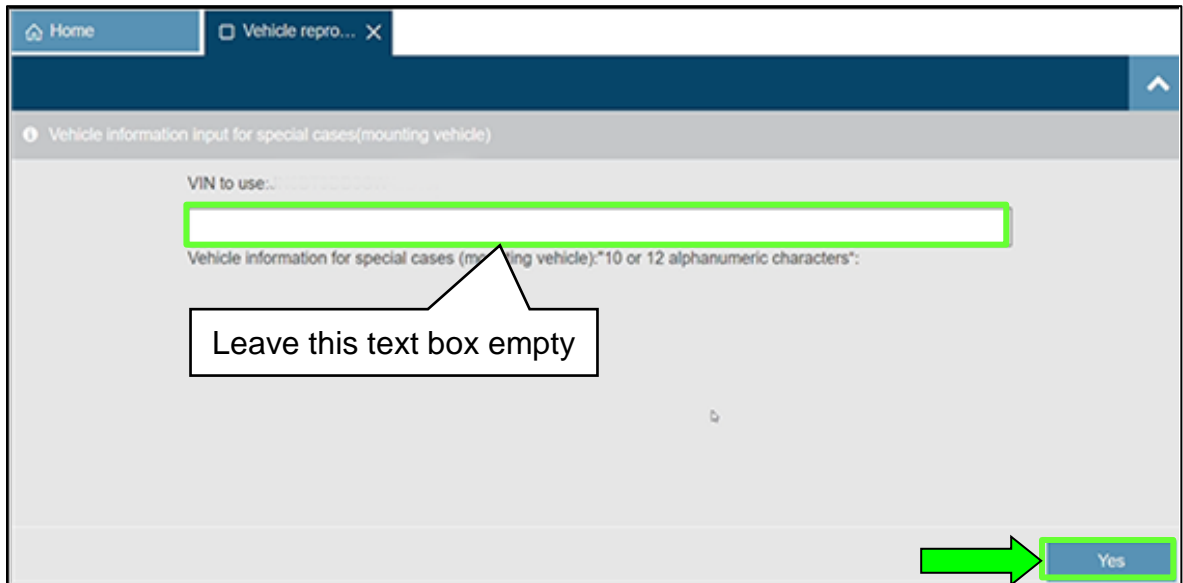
Home

Vehicle repro... ✕

Vehicle information input for special cases(mounting vehicle)

VIN to use: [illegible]

Vehicle information for special cases (mo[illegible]ting vehicle):"10 or 12 alphanumeric characters":

Leave this text box empty

Yes